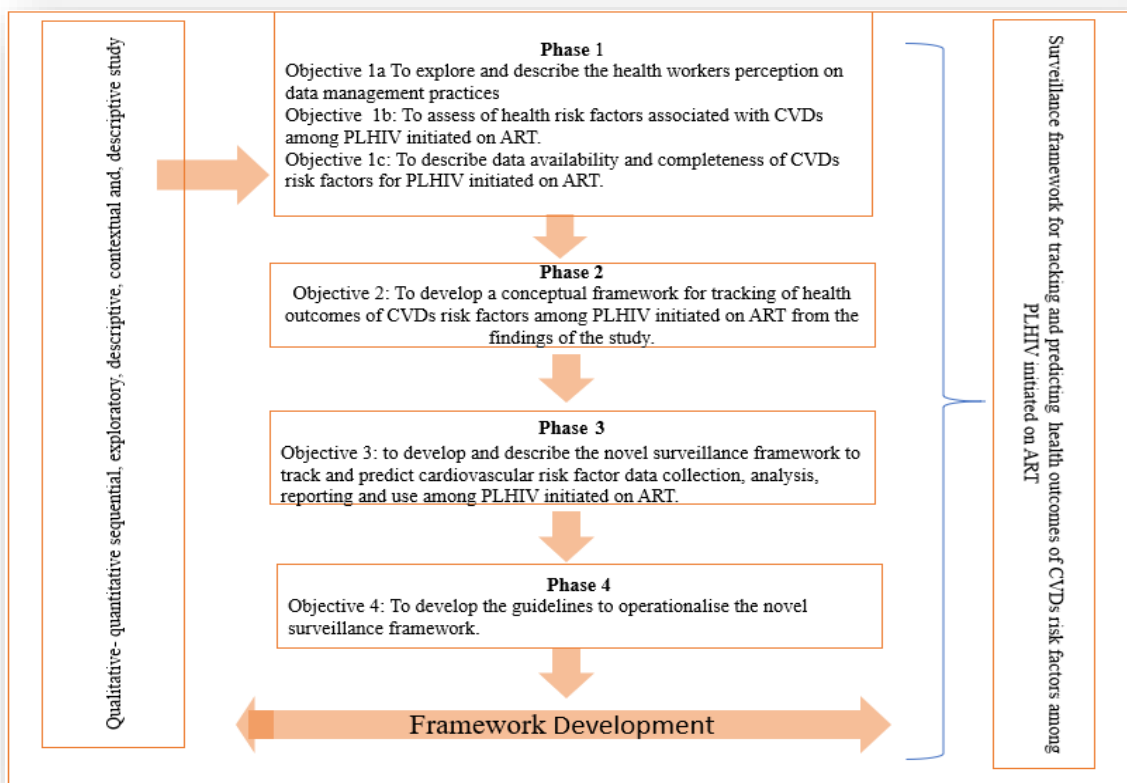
Qualitative- quantitative sequential, exploratory, descriptive, contextual and, descriptive study

Phase 1
Objective 1a To explore and describe the health workers perception on data management practices
Objective 1b: To assess of health risk factors associated with CVDs among PLHIV initiated on ART.
Objective 1c: To describe data availability and completeness of CVDs risk factors for PLHIV initiated on ART.

Phase 2
Objective 2: To develop a conceptual framework for tracking of health outcomes of CVDs risk factors among PLHIV initiated on ART from the findings of the study.

Phase 3
Objective 3: to develop and describe the novel surveillance framework to track and predict cardiovascular risk factor data collection, analysis, reporting and use among PLHIV initiated on ART.

Phase 4
Objective 4: To develop the guidelines to operationalise the novel surveillance framework.

Framework Development

Surveillance framework for tracking and predicting health outcomes of CVDs risk factors among PLHIV initiated on ART